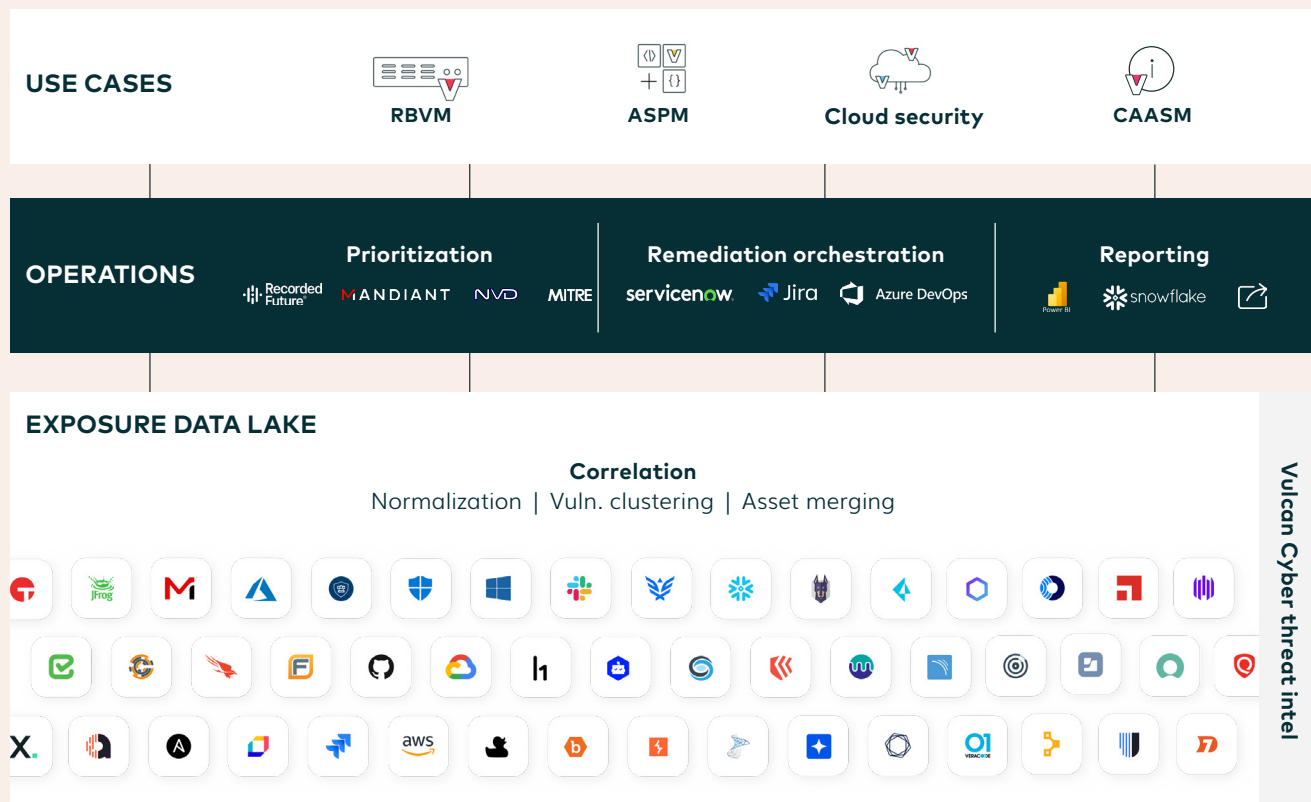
USE CASES

RBVM

ASPM

Cloud security

CAASM

OPERATIONS

Prioritization

Recorded Future

MANDIANT

NVD

MITRE

Remediation orchestration

servicenow.

Jira

Azure DevOps

Reporting

Power BI

snowflake

EXPOSURE DATA LAKE

Correlation

Normalization | Vuln. clustering | Asset merging

JFrog

h1

aws

VERACODE

Vulcan Cyber threat intel